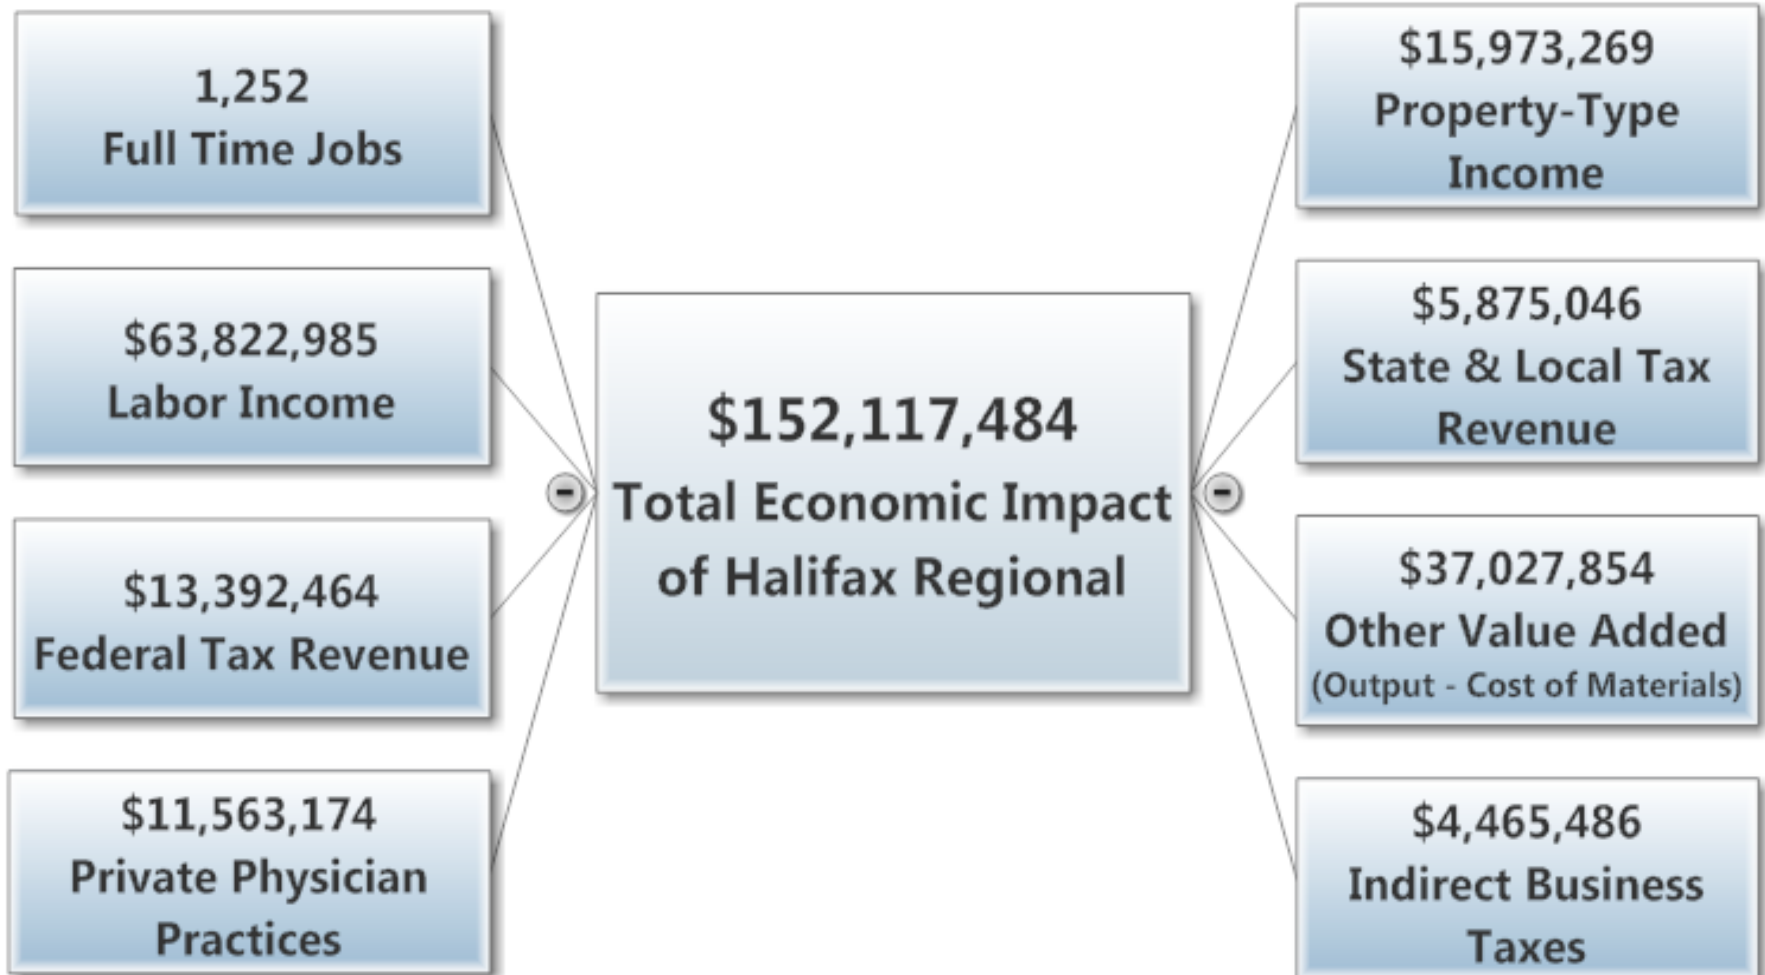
1,252
Full Time Jobs

$63,822,985
Labor Income

$13,392,464
Federal Tax Revenue

$11,563,174
Private Physician Practices

$152,117,484
Total Economic Impact of Halifax Regional

$15,973,269
Property-Type Income

$5,875,046
State & Local Tax Revenue

$37,027,854
Other Value Added
(Output - Cost of Materials)

$4,465,486
Indirect Business Taxes